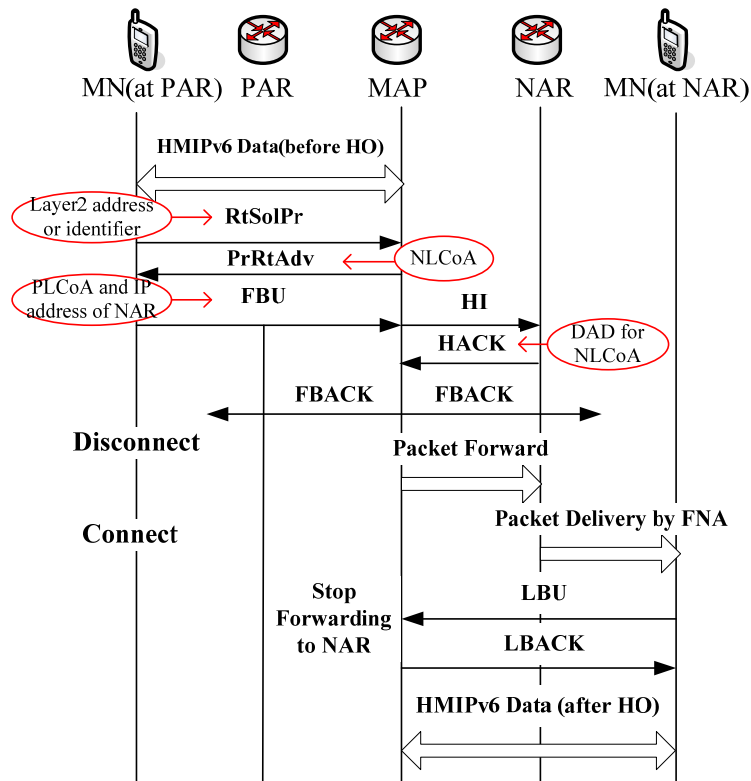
MN(at PAR) PAR MAP NAR MN(at NAR)

HMIPv6 Data(before HO)

Layer2 address or identifier

RtSolPr

PrRtAdv

NLCoA

PLCoA and IP address of NAR

FBU

HI

HACK

DAD for NLCoA

FBACK

FBACK

Disconnect

Packet Forward

Connect

Packet Delivery by FNA

Stop Forwarding to NAR

LBU

LBACK

HMIPv6 Data (after HO)